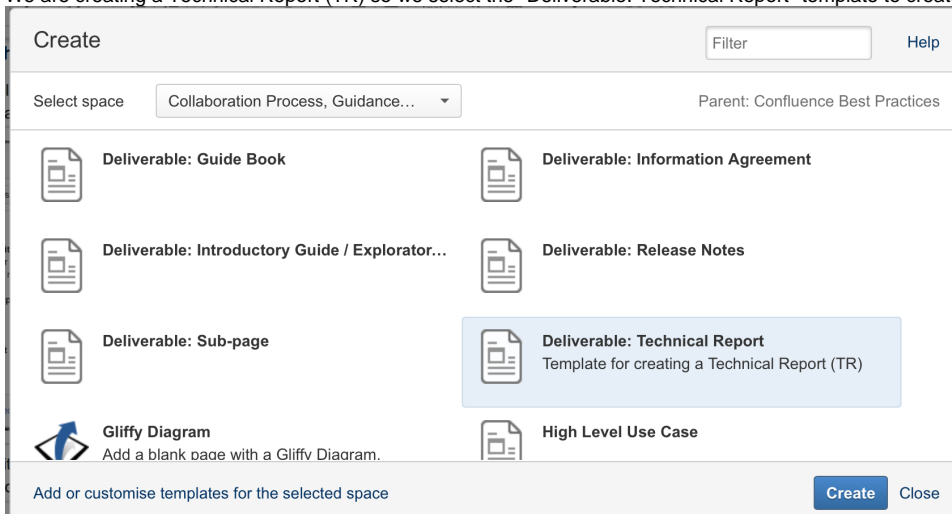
We are creating a Technical Report (TR) so we select the "Deliverable: Technical Report" template to crea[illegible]

Create

Filter

Help

Select space

Collaboration Process, Guidance...

Parent: Confluence Best Practices

Deliverable: Guide Book

Deliverable: Information Agreement

Deliverable: Introductory Guide / Explorator...

Deliverable: Release Notes

Deliverable: Sub-page

Deliverable: Technical Report
Template for creating a Technical Report (TR)

Gliffy Diagram
Add a blank page with a Gliffy Diagram.

High Level Use Case

Add or customise templates for the selected space

Create

Close